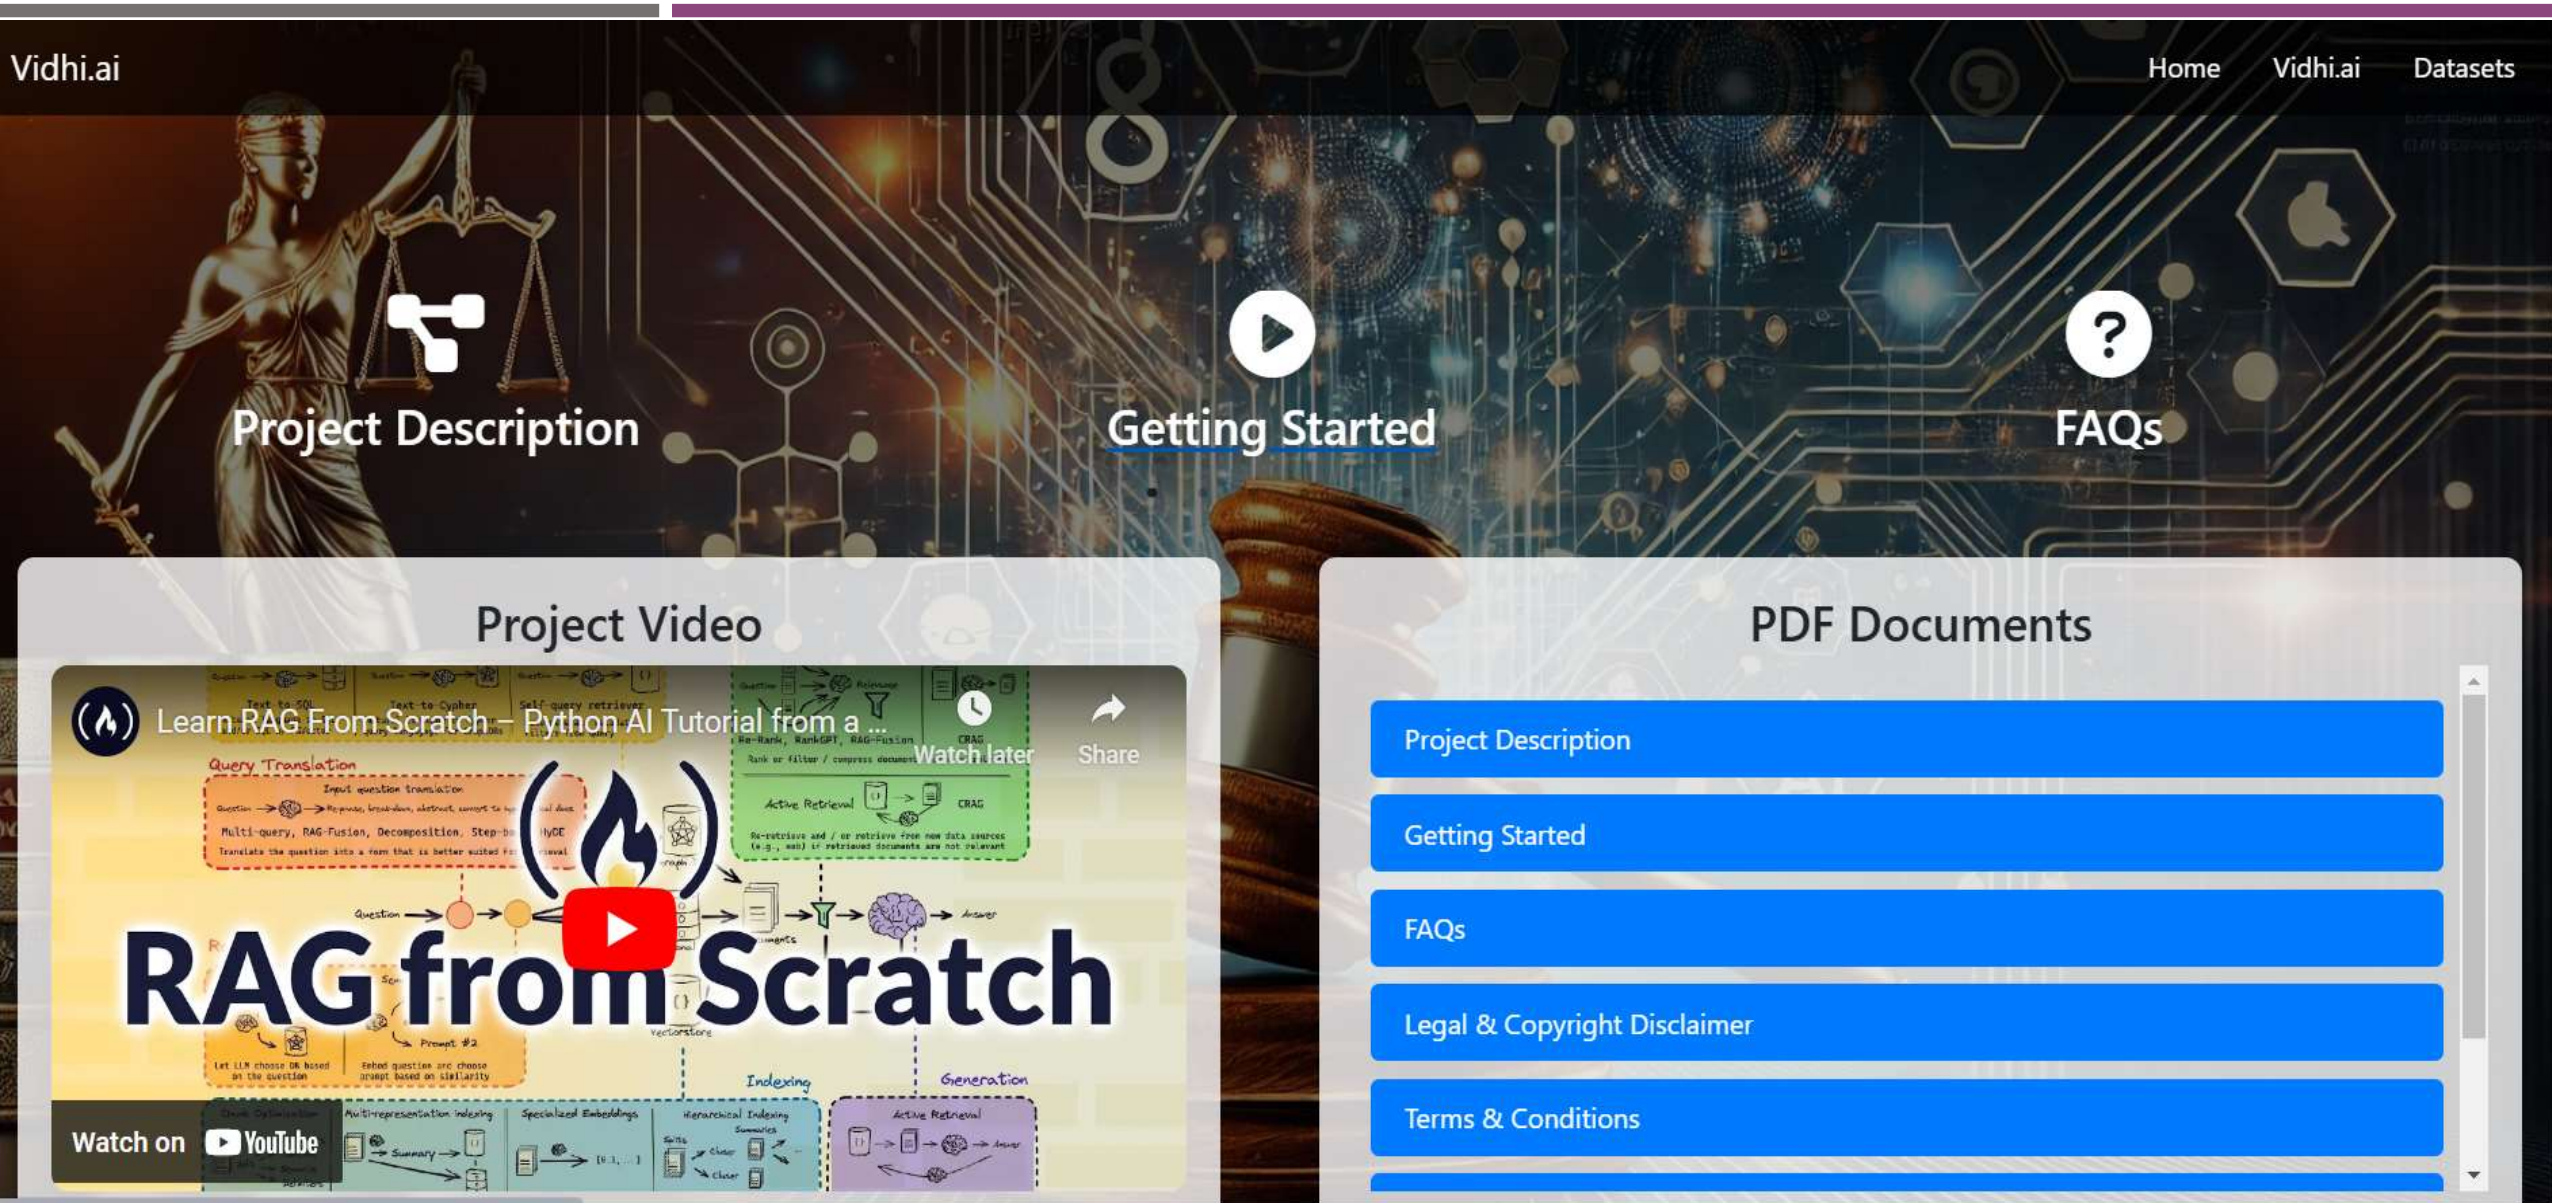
Vidhi.ai

Home Vidhi.ai Datasets

Project Description

Getting Started

FAQs

Project Video

Learn RAG From Scratch – Python AI Tutorial from a ...

Watch later

Share

Query Translation

Multi-query, RAG-Fusion, Decomposition, Step-back, HyDE

Active Retrieval

CRAG

RAG from Scratch

Indexing

Generation

Watch on YouTube

PDF Documents

Project Description

Getting Started

FAQs

Legal & Copyright Disclaimer

Terms & Conditions